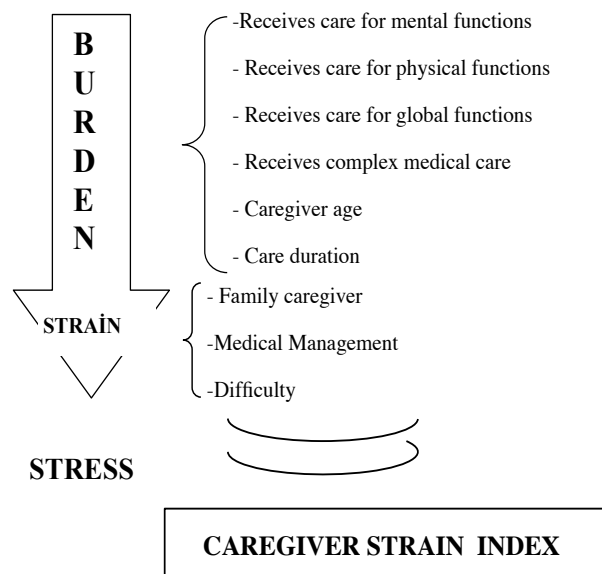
B
U
R
D
E
N

-Receives care for mental functions

- Receives care for physical functions

- Receives care for global functions

- Receives complex medical care

- Caregiver age

- Care duration

STRAİN

- Family caregiver

-Medical Management

-Difficulty

STRESS

CAREGIVER STRAIN INDEX